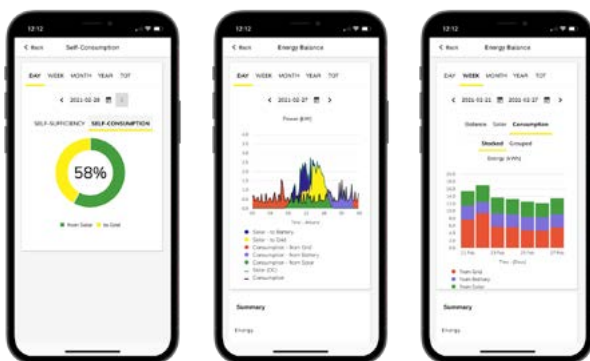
12:12

< Back Self-Consumption

DAY WEEK MONTH YEAR TOT

< 2021-02-28

SELF-SUFFICIENCY SELF-CONSUMPTION

58%

From Solar To Grid

12:12

< Back Energy Balance

DAY WEEK MONTH YEAR TOT

< 2021-02-27 >

Power (kW)

Time - Hours

Solar - to Battery
Solar - to Grid
Consumption - from Grid
Consumption - from Battery
Consumption - from Solar
Solar (DC)
Consumption

Summary

Energy

12:12

< Back Energy Balance

DAY WEEK MONTH YEAR TOT

< 2021-02-21 2021-02-27 >

Balance Solar Consumption

Stacked Grouped

Energy (kWh)

Time - Days

From Grid
From Battery
From Solar

Summary

Energy